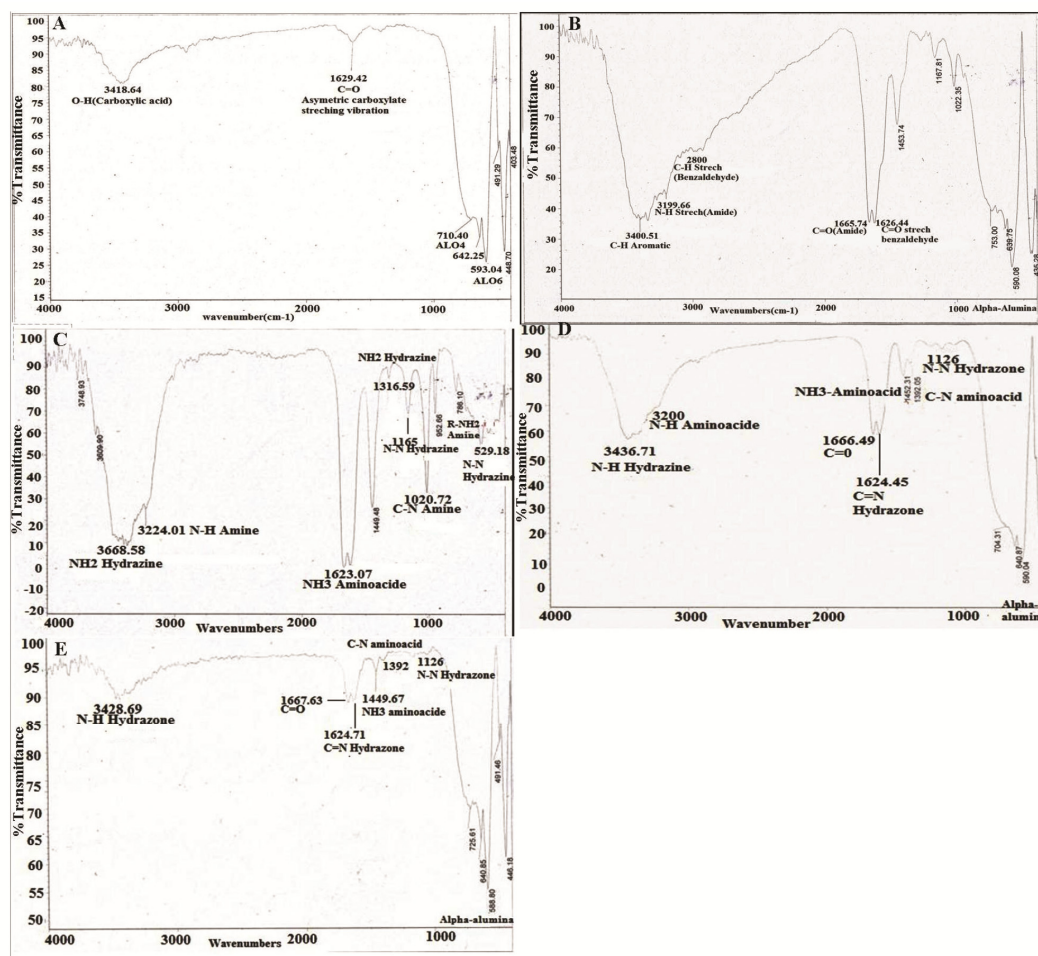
A
100
95
90
85
80
75
70
65
60
55
50
45
40
35
30
25
20
15
% Transmittance
3418.64
O-H(Carboxylic acid)
1629.42
C=O
Asymetric carboxylate streching vibration
710.40
ALO4
642.25
593.04
ALO6
491.29
448.70
403.48
4000
3000
2000
1000
wavenumber(cm-1)

B
100
90
80
70
60
50
40
30
20
% Transmittance
2800
C-H Strech (Benzaldehyde)
3199.66
N-H Strech(Amide)
3400.51
C-H Aromatic
1665.74
C=O(Amide)
1626.44
C=O strech benzaldehyde
1453.74
1167.81
1022.35
753.00
639.75
590.08
4000
3000
Wavenumbers(cm-1)
2000
1000
Alpha-Alumina

C
100
90
80
70
60
50
40
30
20
10
0
-10
-20
% Transmittance
3748.93
3609.90
3224.01 N-H Amine
3668.58
NH2 Hydrazine
1623.07
NH3 Aminoacide
1449.48
NH2 Hydrazine
1316.59
1165
N-N Hydrazine
1020.72
C-N Amine
952.66
786.10
R-NH2
Amine
529.18
N-N
Hydrazine
4000
3000
Wavenumbers
2000
1000

D
100
90
80
70
60
50
40
30
20
10
0
% Transmittance
3200
N-H Aminoacide
3436.71
N-H Hydrazine
NH3-Aminoacid
1452.31
1392.05
1126
N-N Hydrazone
C-N aminoacid
1666.49
C=0
1624.45
C=N
Hydrazone
704.31
640.87
590.04
Alpha-alumin
4000
3000
Wavenumber
2000
1000

E
100
95
90
85
80
75
70
65
60
55
50
% Transmittance
3428.69
N-H Hydrazone
1667.63
C=O
1624.71
C=N Hydrazone
C-N aminoacid
1392
1449.67
NH3 aminoacide
1126
N-N Hydrazone
491.46
725.61
640.85
586.80
446.18
Alpha-alumina
4000
3000
Wavenumbers
2000
1000